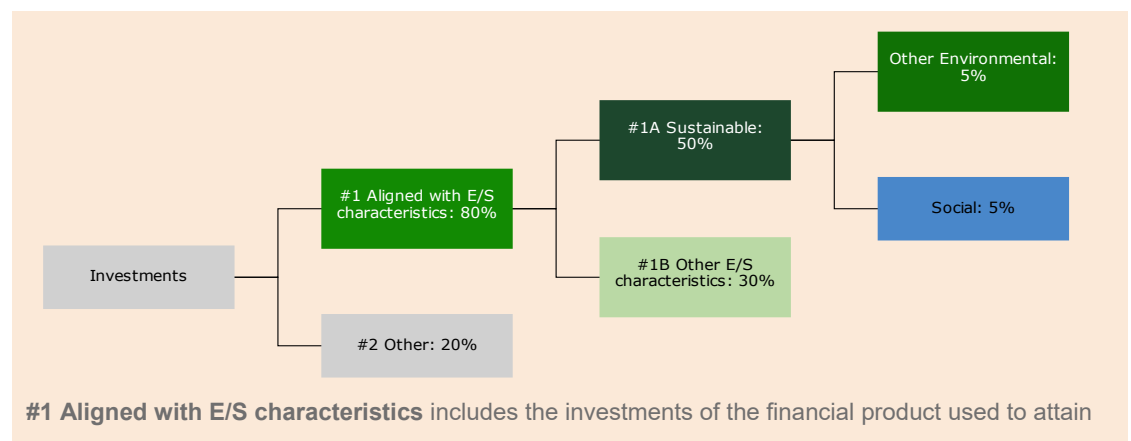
Investments

#1 Aligned with E/S characteristics: 80%

#2 Other: 20%

#1A Sustainable: 50%

#1B Other E/S characteristics: 30%

Other Environmental: 5%

Social: 5%

**#1 Aligned with E/S characteristics** includes the investments of the financial product used to attain